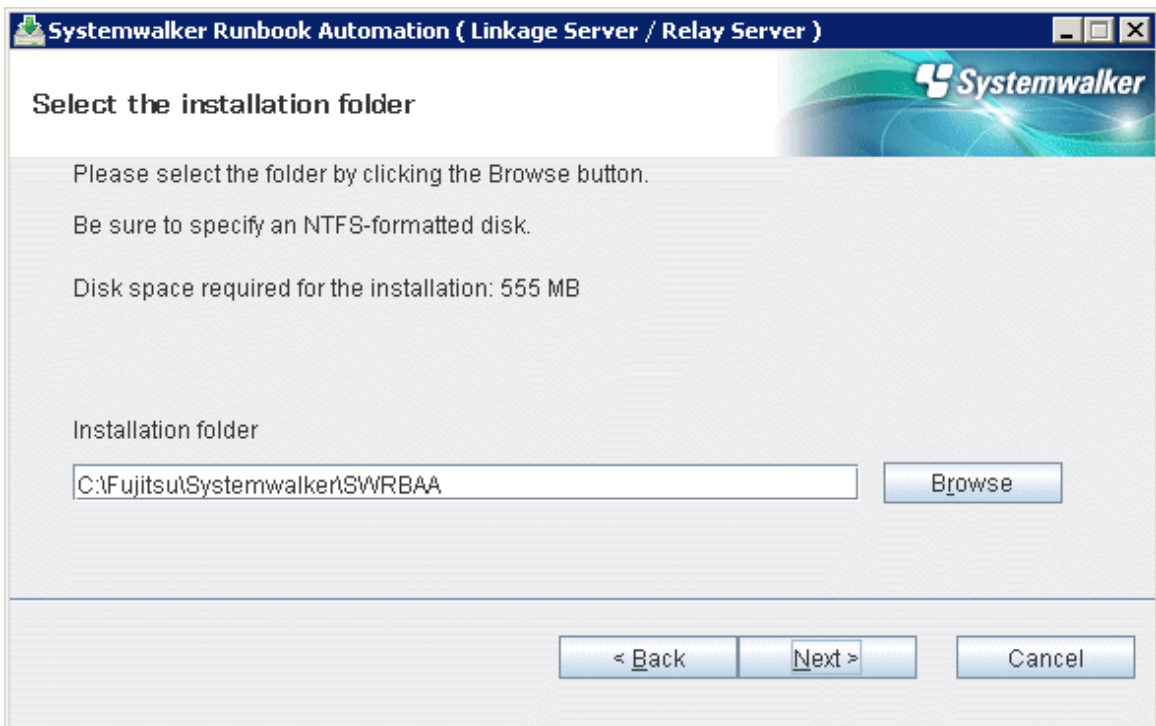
Systemwalker Runbook Automation ( Linkage Server / Relay Server )

Select the installation folder

Systemwalker

Please select the folder by clicking the Browse button.

Be sure to specify an NTFS-formatted disk.

Disk space required for the installation: 555 MB

Installation folder

C:\Fujitsu\Systemwalker\SWRBAA

Browse

< Back

Next >

Cancel